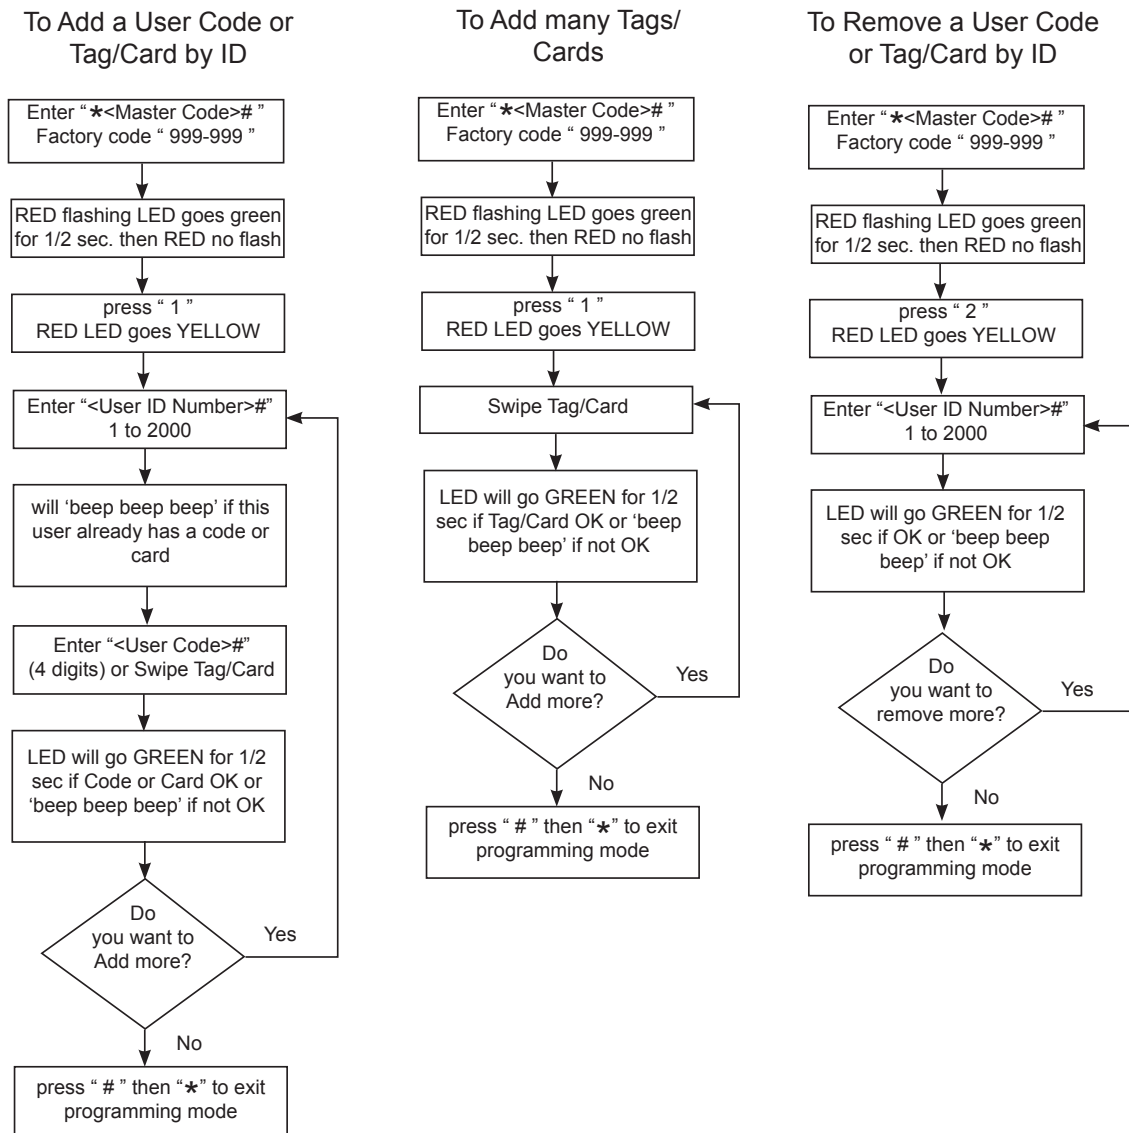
To Add a User Code or Tag/Card by ID

Enter " *<Master Code># " Factory code " 999-999 "

RED flashing LED goes green for 1/2 sec. then RED no flash

press " 1 " RED LED goes YELLOW

Enter "<User ID Number>#" 1 to 2000

will 'beep beep beep' if this user already has a code or card

Enter "<User Code>#" (4 digits) or Swipe Tag/Card

LED will go GREEN for 1/2 sec if Code or Card OK or 'beep beep beep' if not OK

Do you want to Add more?

Yes

No

press " # " then "*" to exit programming mode

To Add many Tags/ Cards

Enter " *<Master Code># " Factory code " 999-999 "

RED flashing LED goes green for 1/2 sec. then RED no flash

press " 1 " RED LED goes YELLOW

Swipe Tag/Card

LED will go GREEN for 1/2 sec if Tag/Card OK or 'beep beep beep' if not OK

Do you want to Add more?

Yes

No

press " # " then "*" to exit programming mode

To Remove a User Code or Tag/Card by ID

Enter " *<Master Code># " Factory code " 999-999 "

RED flashing LED goes green for 1/2 sec. then RED no flash

press " 2 " RED LED goes YELLOW

Enter "<User ID Number>#" 1 to 2000

LED will go GREEN for 1/2 sec if OK or 'beep beep beep' if not OK

Do you want to remove more?

Yes

No

press " # " then "*" to exit programming mode